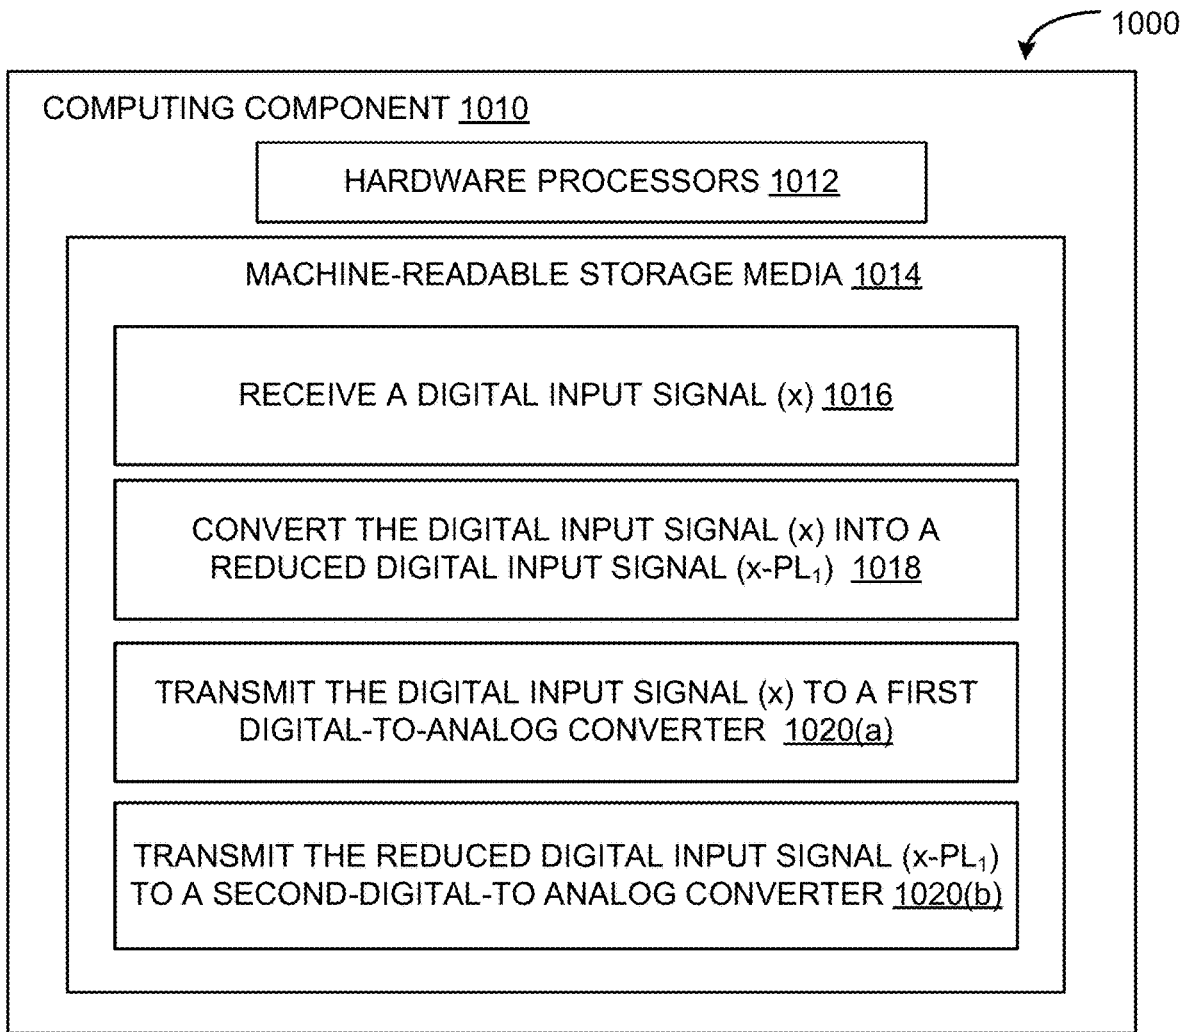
1000

COMPUTING COMPONENT 1010

HARDWARE PROCESSORS 1012

MACHINE-READABLE STORAGE MEDIA 1014

RECEIVE A DIGITAL INPUT SIGNAL (x) 1016

CONVERT THE DIGITAL INPUT SIGNAL (x) INTO A REDUCED DIGITAL INPUT SIGNAL (x-$PL_1$) 1018

TRANSMIT THE DIGITAL INPUT SIGNAL (x) TO A FIRST DIGITAL-TO-ANALOG CONVERTER 1020(a)

TRANSMIT THE REDUCED DIGITAL INPUT SIGNAL (x-$PL_1$) TO A SECOND-DIGITAL-TO ANALOG CONVERTER 1020(b)